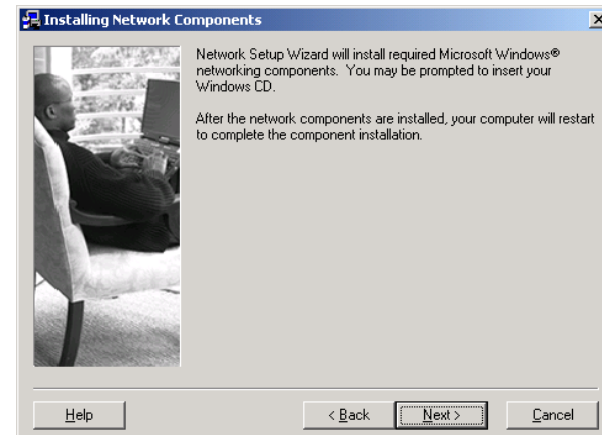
Installing Network Components

Network Setup Wizard will install required Microsoft Windows® networking components. You may be prompted to insert your Windows CD.

After the network components are installed, your computer will restart to complete the component installation.

Help

< Back

Next >

Cancel